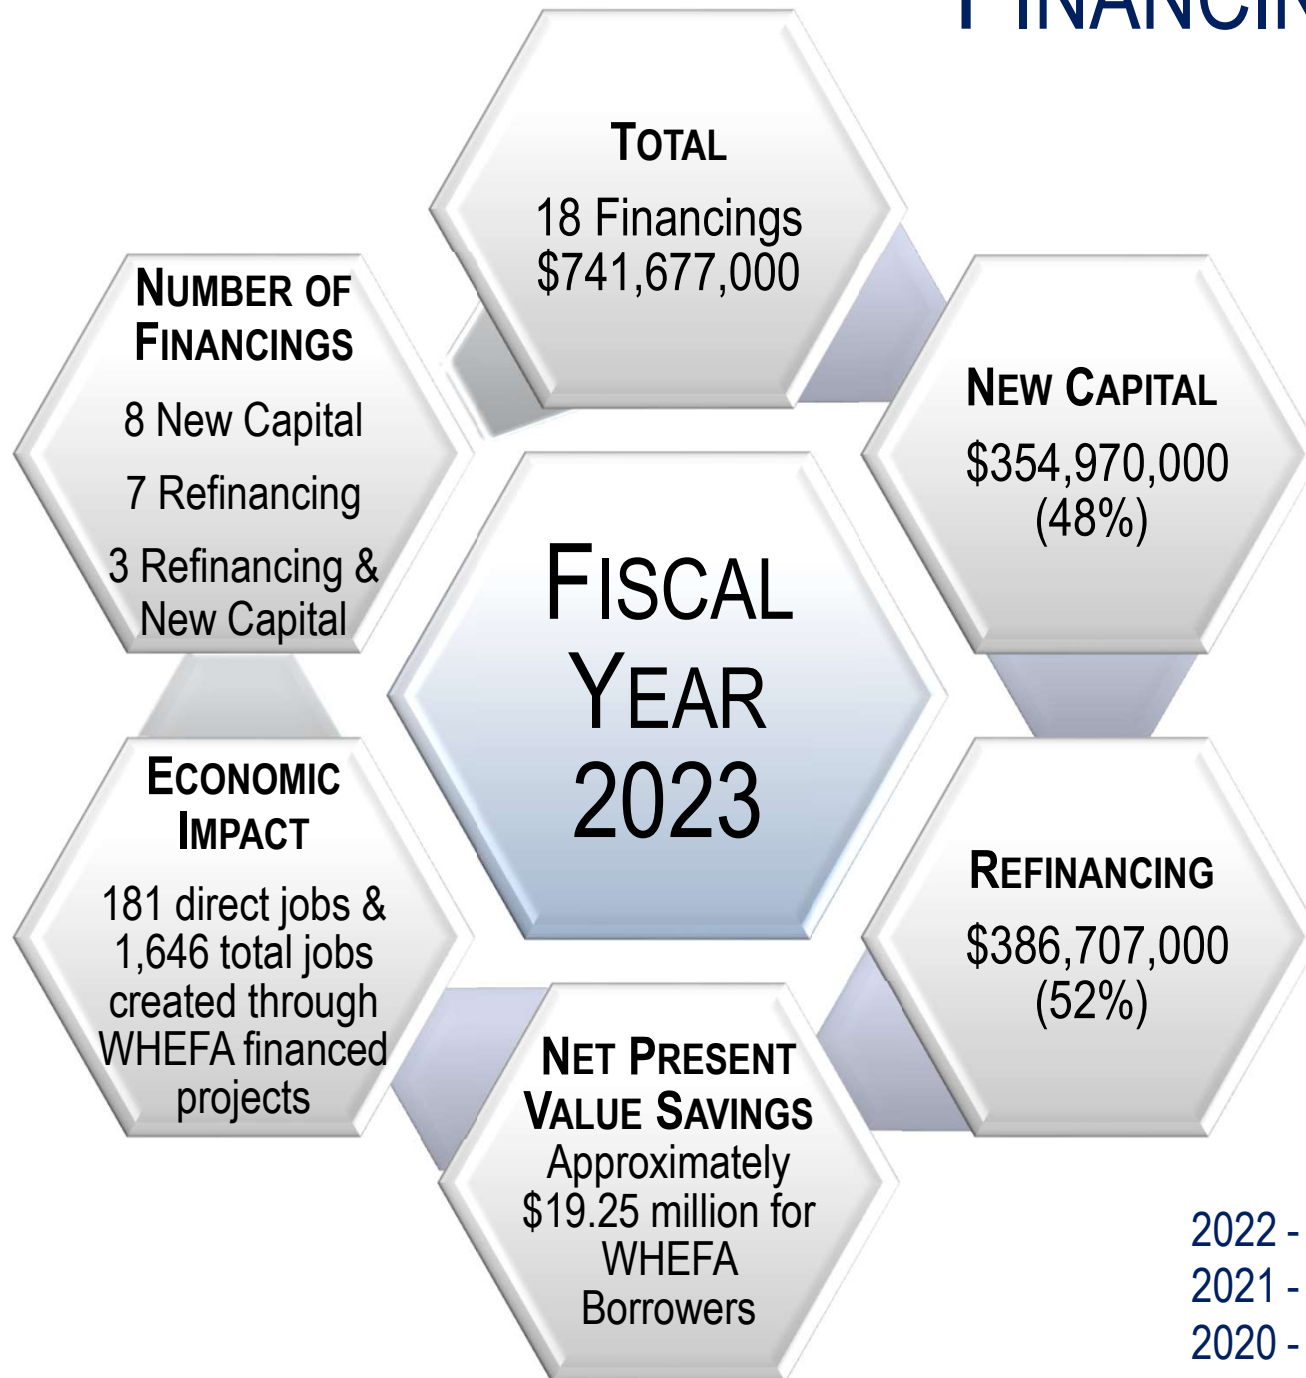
FINANCIN

TOTAL
18 Financings
$741,677,000

NUMBER OF FINANCINGS
8 New Capital
7 Refinancing
3 Refinancing & New Capital

NEW CAPITAL
$354,970,000
(48%)

FISCAL YEAR 2023

ECONOMIC IMPACT
181 direct jobs & 1,646 total jobs created through WHEFA financed projects

REFINANCING
$386,707,000
(52%)

NET PRESENT VALUE SAVINGS
Approximately $19.25 million for WHEFA Borrowers

2022 -
2021 -
2020 -